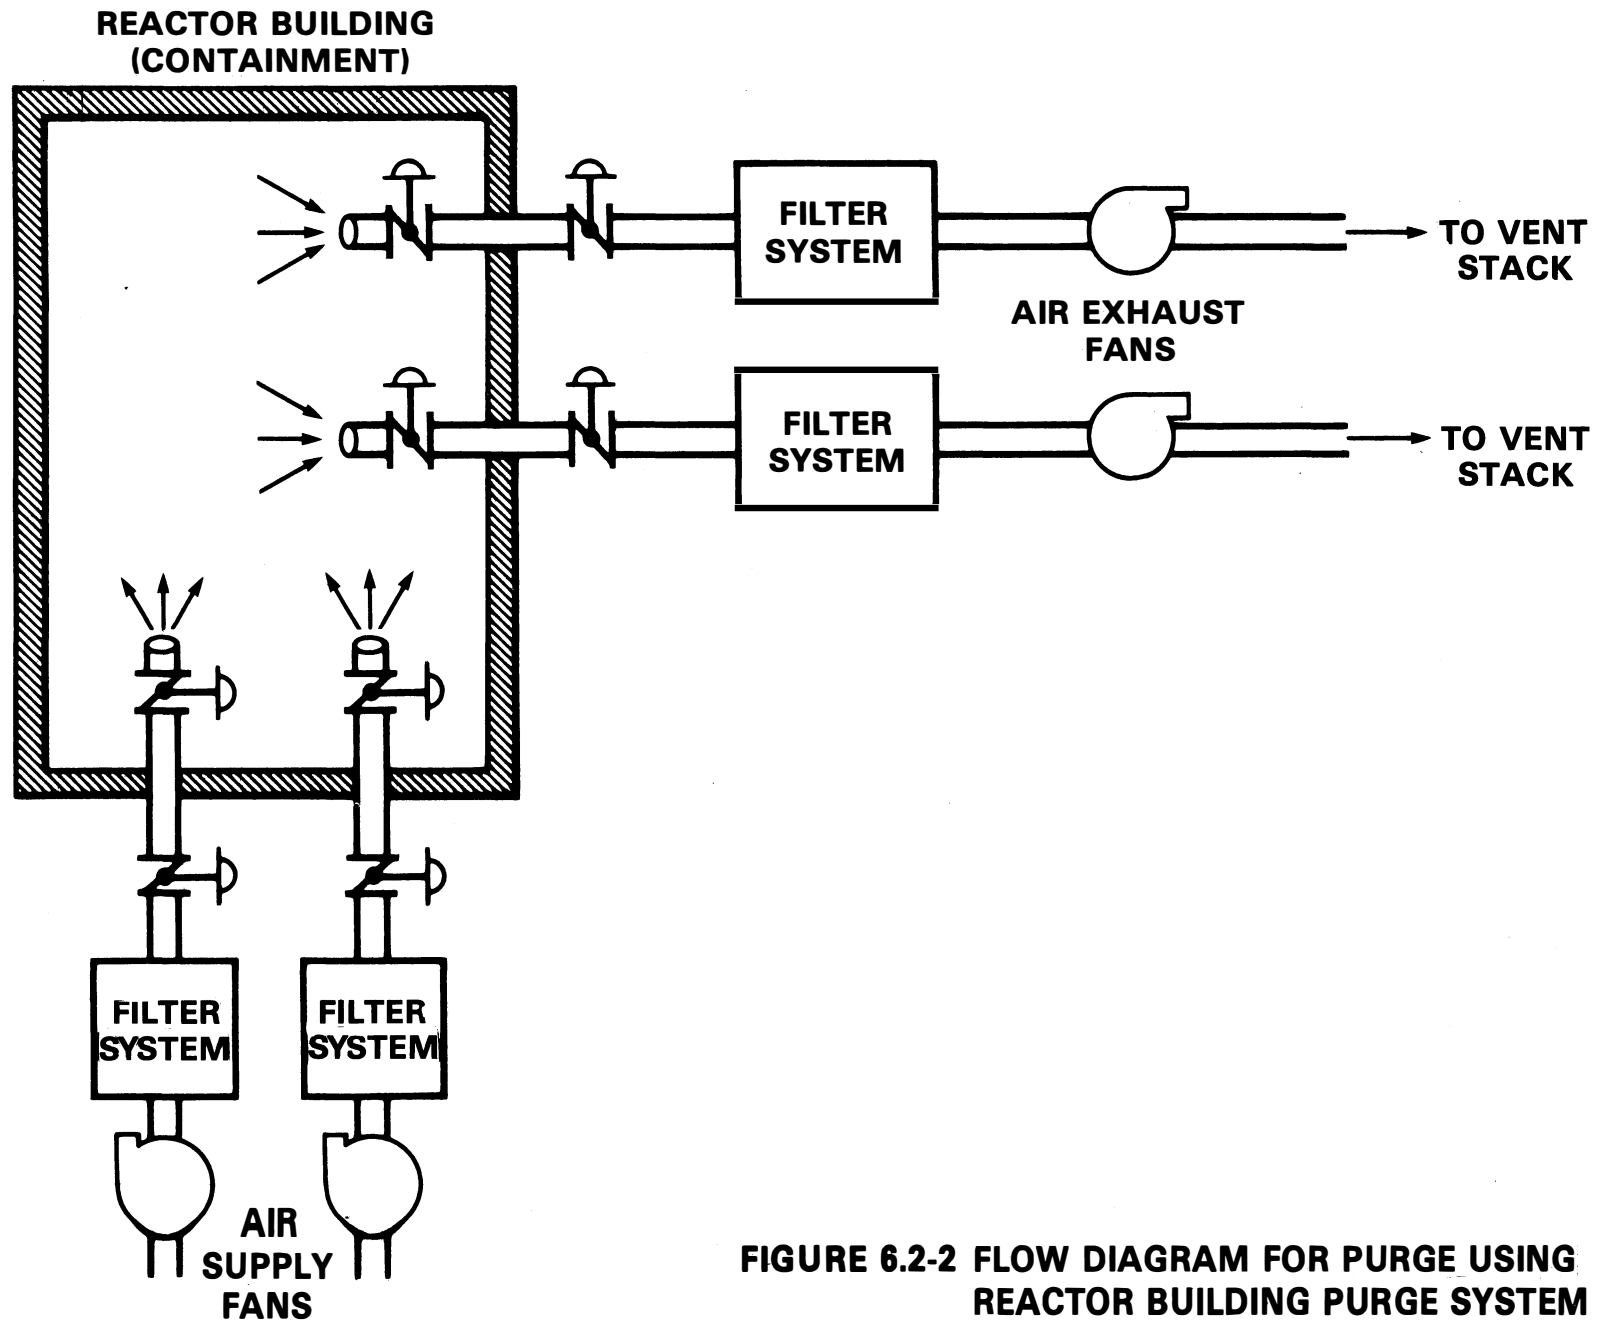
REACTOR BUILDING (CONTAINMENT)

FILTER SYSTEM

TO VENT STACK

AIR EXHAUST FANS

FILTER SYSTEM

TO VENT STACK

FILTER SYSTEM

FILTER SYSTEM

AIR SUPPLY FANS

FIGURE 6.2-2 FLOW DIAGRAM FOR PURGE USING REACTOR BUILDING PURGE SYSTEM